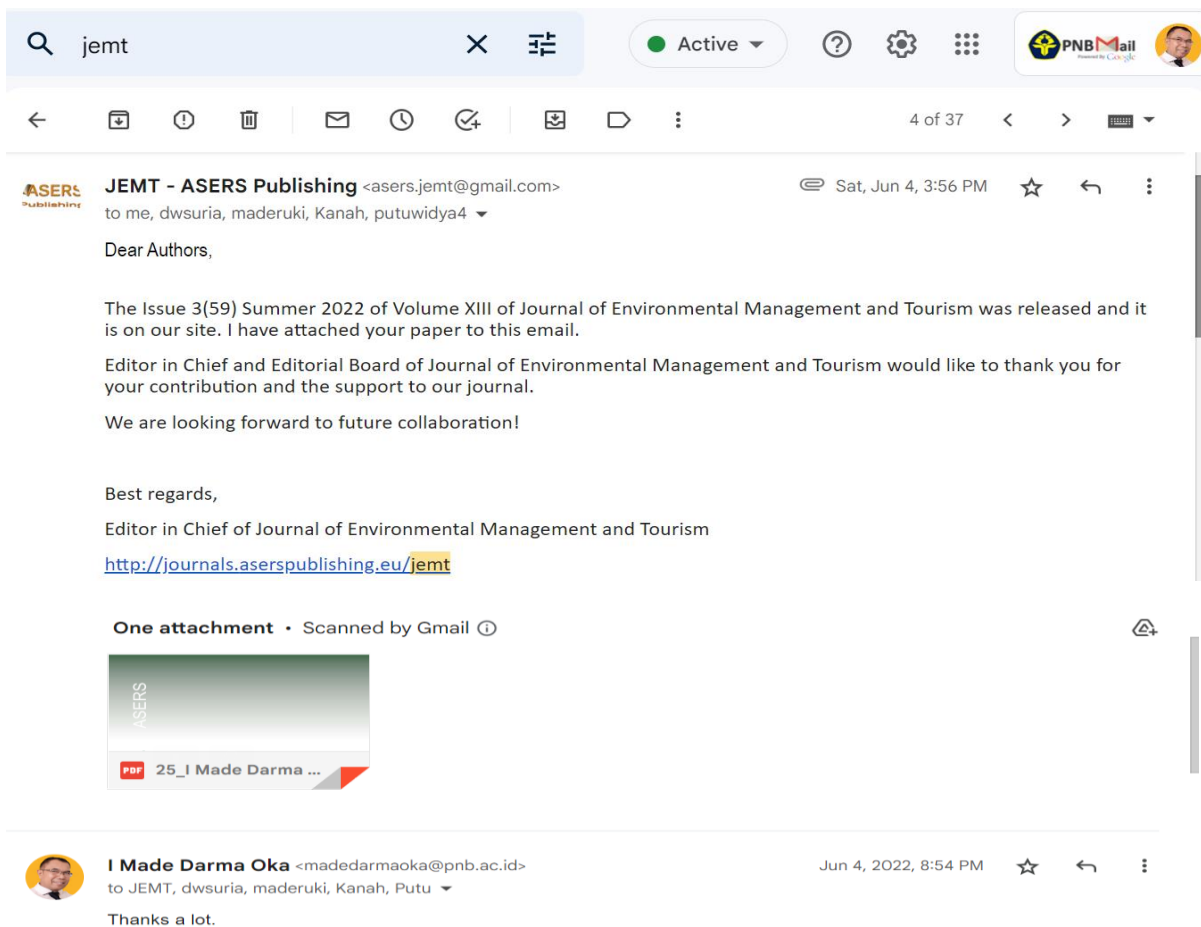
jemt

Active

PNB Mail
Powered by Google

4 of 37

ASERS Publishing

JEMT - ASERS Publishing <asers.jemt@gmail.com>
to me, dwsuria, maderuki, Kanah, putuwidya4

Sat, Jun 4, 3:56 PM

Dear Authors,

The Issue 3(59) Summer 2022 of Volume XIII of Journal of Environmental Management and Tourism was released and it is on our site. I have attached your paper to this email.

Editor in Chief and Editorial Board of Journal of Environmental Management and Tourism would like to thank you for your contribution and the support to our journal.

We are looking forward to future collaboration!

Best regards,

Editor in Chief of Journal of Environmental Management and Tourism

http://journals.aserspublishing.eu/jemt

One attachment • Scanned by Gmail

ASERS

PDF 25_I Made Darma ...

I Made Darma Oka <madedarmaoka@pnb.ac.id>
to JEMT, dwsuria, maderuki, Kanah, Putu

Jun 4, 2022, 8:54 PM

Thanks a lot.